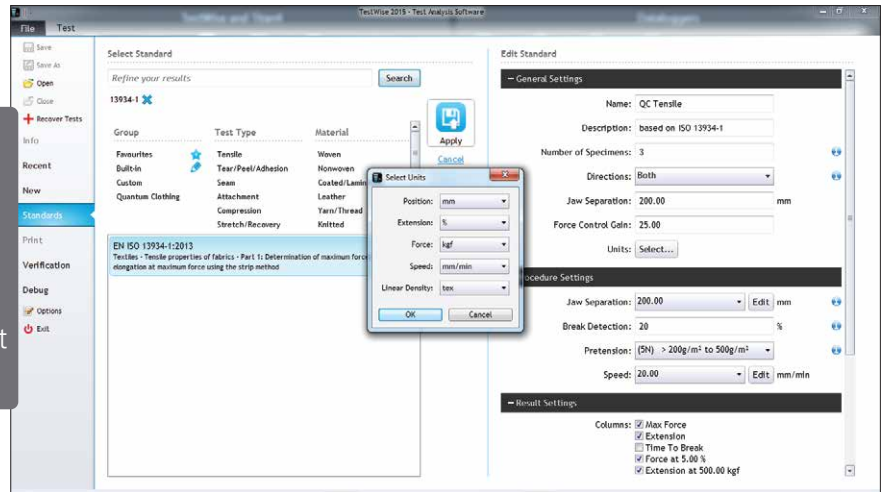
TestWise 2015 - Test Analysis Software

File Test

Save
Save As
Open
Close
Recover Tests
Info
Recent
New
Standards
Print
Verification
Debug
Options
Exit

Select Standard

Refine your results
Search

13934-1

Apply
Cancel

| Group | Test Type | Material |
|---|---|---|
| Favourites | Tensile | Woven |
| Built-in | Tear/Peel/Adhesion | Nonwoven |
| Custom | Seam | Coated/Lamin |
| Quantum Clothing | Attachment | Leather |
| | Compression | Yarn/Thread |
| | Stretch/Recovery | Knitted |

EN ISO 13934-1:2013
Textiles - Tensile properties of fabrics - Part 1: Determination of maximum force elongation at maximum force using the strip method

Select Units
Position: mm
Extension: %
Force: kgf
Speed: mm/min
Linear Density: tex
OK
Cancel

Edit Standard

– General Settings
Name: QC Tensile
Description: based on ISO 13934-1
Number of Specimens: 3
Directions: Both
Jaw Separation: 200.00 mm
Force Control Gain: 25.00
Units: Select...

ocedure Settings
Jaw Separation: 200.00 Edit mm
Break Detection: 20 %
Pretension: (5N) > 200g/m² to 500g/m²
Speed: 20.00 Edit mm/min

– Result Settings
Columns: Max Force
Extension
Time To Break
Force at 5.00 %
Extension at 500.00 kgf

t